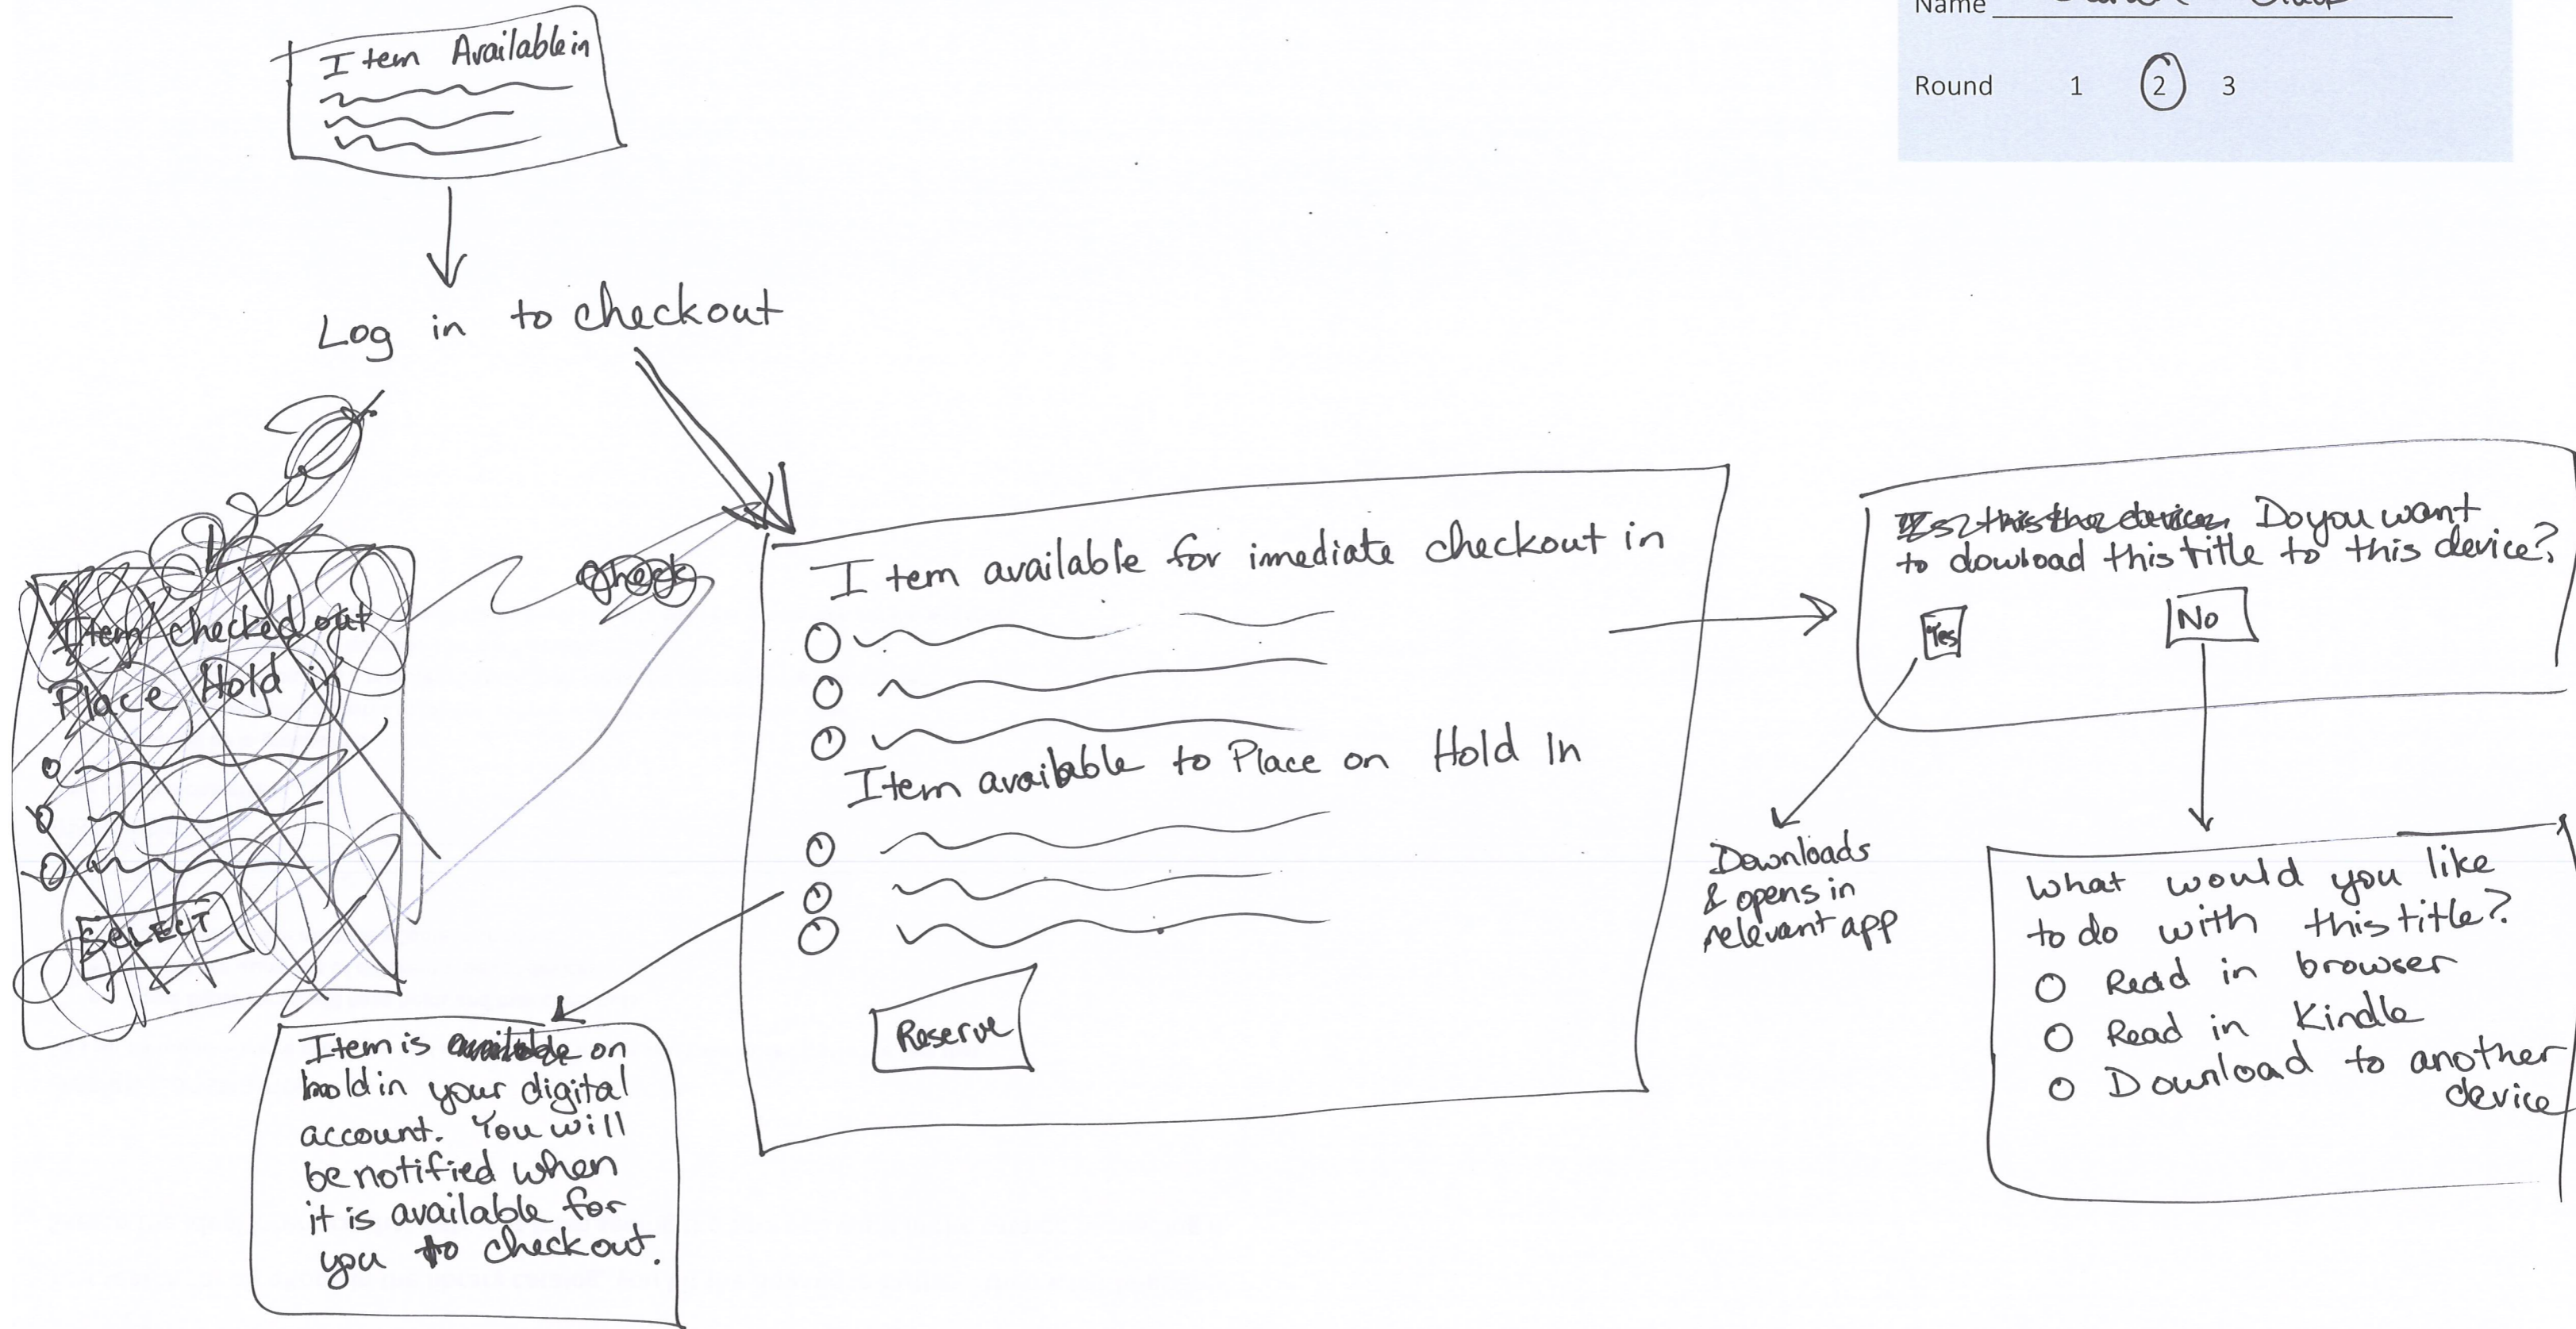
Name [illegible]

Round 1 2 3

Item Available in

Log in to checkout

Item checked out
Place Hold in
SELECT

Check

Item available for imediate checkout in

Item available to Place on Hold In

Reserve

Item is available on hold in your digital account. You will be notified when it is available for you to checkout.

Is this the device, Do you want to dowload this title to this device?
Yes
No

Downloads & opens in relevant app

What would you like to do with this title?
Read in browser
Read in Kindle
Download to another device